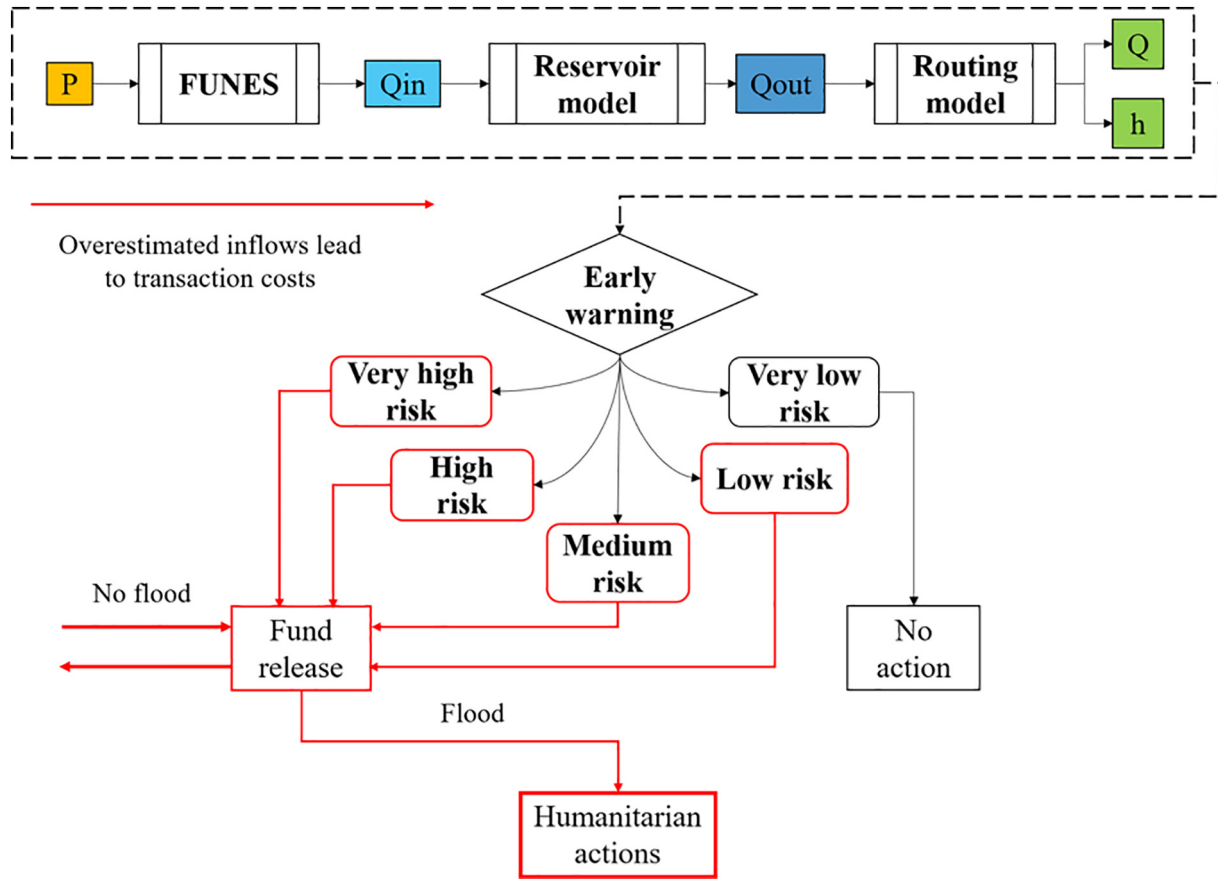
P
FUNES
Qin
Reservoir model
Qout
Routing model
Q
h

Overestimated inflows lead to transaction costs

Early warning

Very high risk
Very low risk
High risk
Low risk
Medium risk

No flood
Fund release
No action
Flood
Humanitarian actions